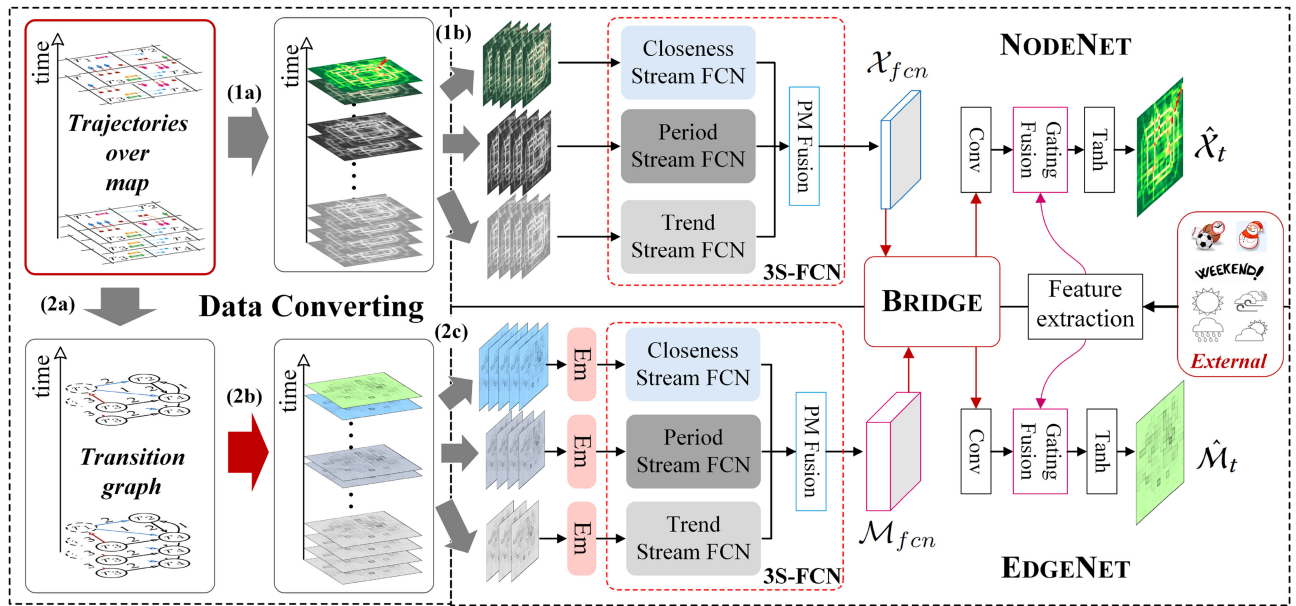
time

Trajectories over map

(1a)

time

(1b)

Closeness Stream FCN

Period Stream FCN

Trend Stream FCN

PM Fusion

3S-FCN

$\mathcal{X}_{fcn}$

NODENET

Conv

Gating Fusion

Tanh

$\hat{\mathcal{X}}_t$

WEEKEND!

External

(2a)

Data Converting

BRIDGE

Feature extraction

time

Transition graph

(2b)

time

(2c)

Em

Em

Em

Closeness Stream FCN

Period Stream FCN

Trend Stream FCN

PM Fusion

3S-FCN

$\mathcal{M}_{fcn}$

Conv

Gating Fusion

Tanh

$\hat{\mathcal{M}}_t$

EDGENET